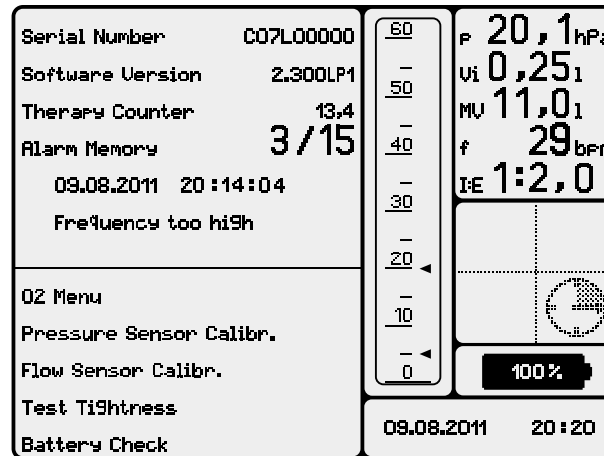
Serial Number C07L00000

Software Version 2.300LP1

Therapy Counter 13,4

Alarm Memory 3/15

09.08.2011 20:14:04

Frequency too high

O2 Menu

Pressure Sensor Calibr.

Flow Sensor Calibr.

Test Tightness

Battery Check

60
50
40
30
20
10
0

P 20,1 hPa

Vi 0,25 l

MV 11,0 l

f 29 bpm

I:E 1:2,0

100%

09.08.2011 20:20